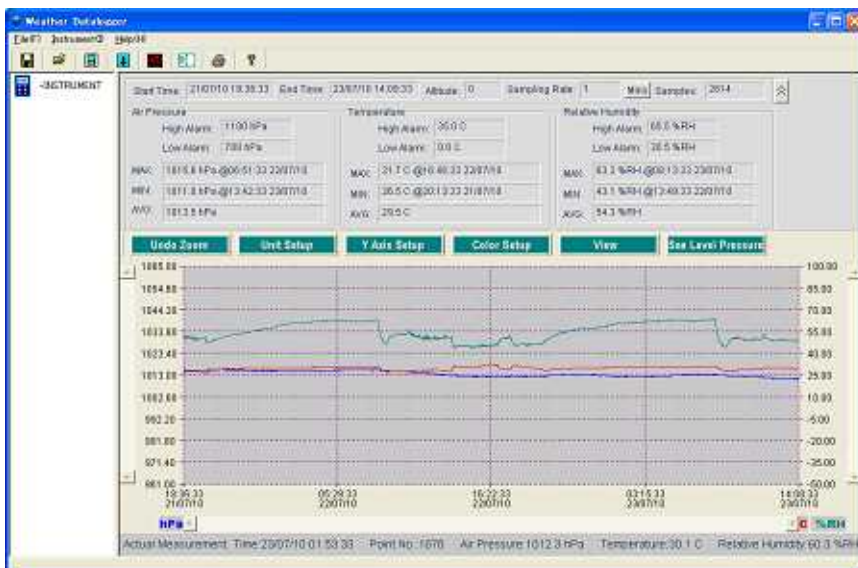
Weather Datalogger
File(F) Instrument(I) Help(H)

-INSTRUMENT

Start Time: 21/07/10 18:38:33 End Time: 23/07/10 14:08:33 Altitude: 0 Sampling Rate: 1 Mins Samples: 2614

Air Pressure
High Alarm: 1100 hPa
Low Alarm: 700 hPa
MAX: 1015.6 hPa @06:51:33 22/07/10
MIN: 1011.8 hPa @13:42:33 23/07/10
AVG: 1013.5 hPa

Temperature
High Alarm: 35.0 C
Low Alarm: 0.0 C
MAX: 31.7 C @10:48:33 22/07/10
MIN: 28.5 C @20:13:33 21/07/10
AVG: 29.5 C

Relative Humidity
High Alarm: 65.0 %RH
Low Alarm: 35.5 %RH
MAX: 63.3 %RH @09:13:33 23/07/10
MIN: 43.1 %RH @13:49:33 22/07/10
AVG: 54.3 %RH

Undo Zoom Unit Setup Y Axis Setup Color Setup View See Level Pressure

1065.00
1054.60
1044.20
1033.80
1023.40
1013.00
1002.60
992.20
981.80
971.40
961.00

100.00
85.00
70.00
55.00
40.00
25.00
10.00
-5.00
-20.00
-35.00
-50.00

18:38:33 21/07/10
05:28:33 22/07/10
16:22:33 22/07/10
03:15:33 23/07/10
14:08:33 23/07/10

hPa C %RH

Actual Measurement: Time 23/07/10 01:53:33 Point No.:1676 Air Pressure:1012.3 hPa Temperature:30.1 C Relative Humidity:60.3 %RH